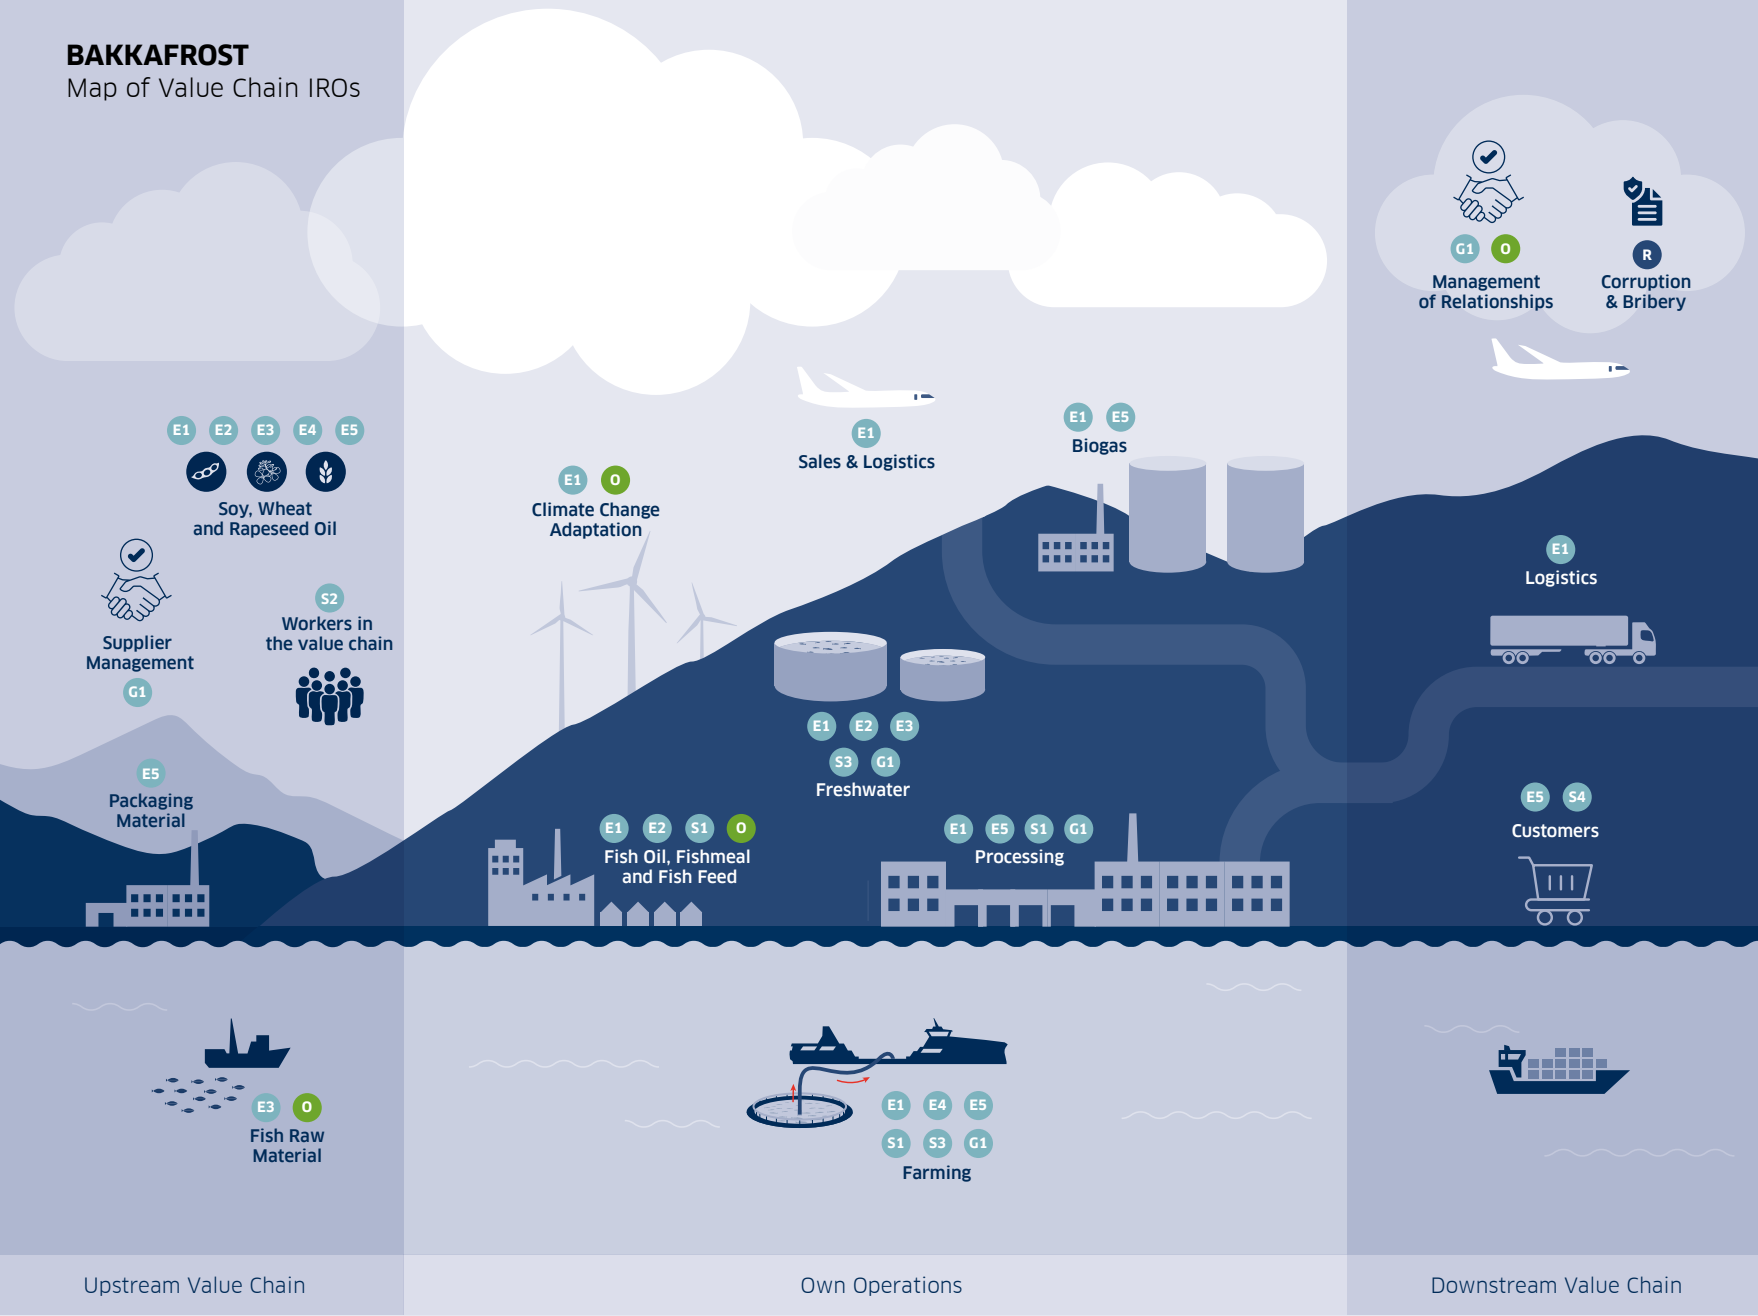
BAKKAFROST
Map of Value Chain IROs

E1 E2 E3 E4 E5
Soy, Wheat and Rapeseed Oil

Supplier Management
G1

S2
Workers in the value chain

E5
Packaging Material

E3 O
Fish Raw Material

E1 O
Climate Change Adaptation

E1
Sales & Logistics

E1 E5
Biogas

E1 E2 E3
S3 G1
Freshwater

E1 E2 S1 O
Fish Oil, Fishmeal and Fish Feed

E1 E5 S1 G1
Processing

E1 E4 E5
S1 S3 G1
Farming

G1 O
Management of Relationships

R
Corruption & Bribery

E1
Logistics

E5 S4
Customers

Upstream Value Chain
Own Operations
Downstream Value Chain